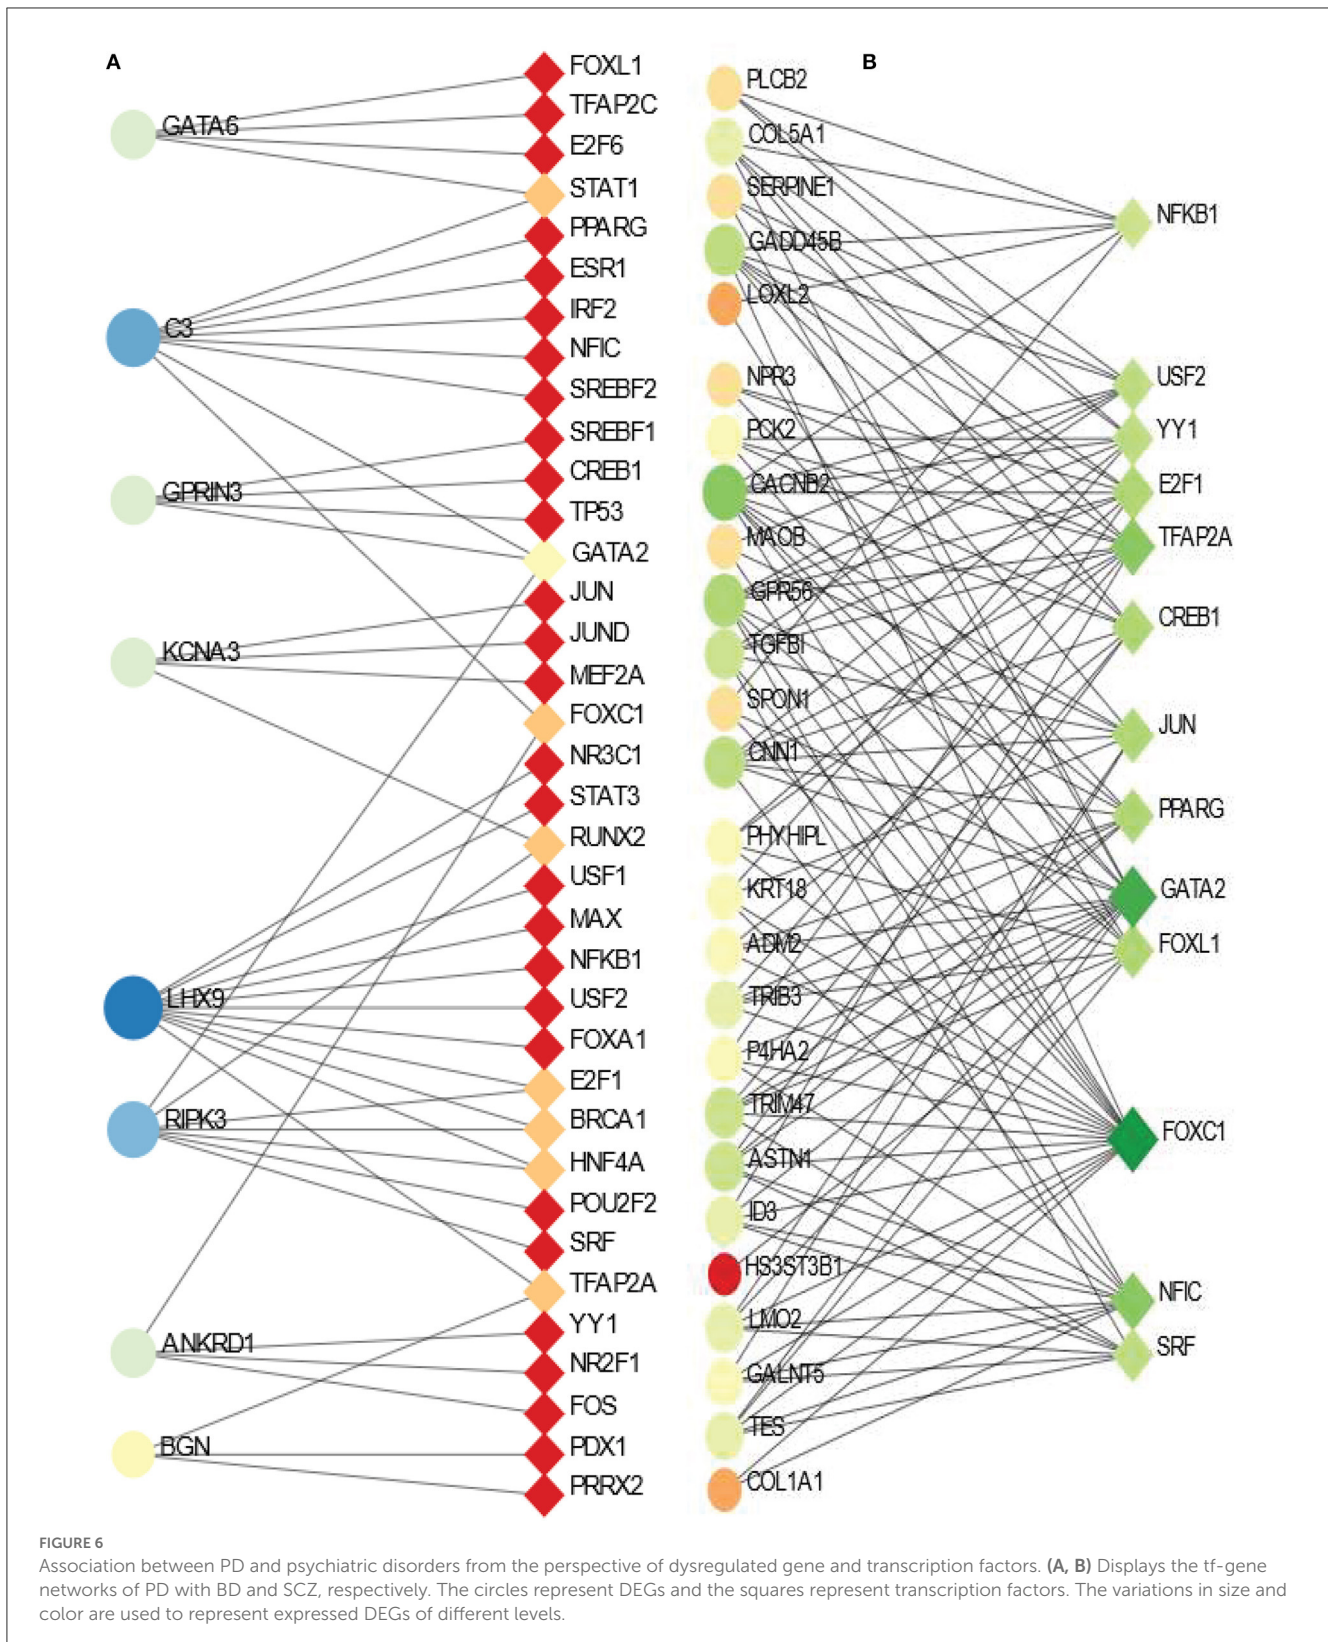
A

GATA6
C3
GPRIN3
KCNA3
LHX9
RIPK3
ANKRD1
BGN

FOXL1
TFAP2C
E2F6
STAT1
PPARG
ESR1
IRF2
NFIC
SREBF2
SREBF1
CREB1
TP53
GATA2
JUN
JUND
MEF2A
FOXC1
NR3C1
STAT3
RUNX2
USF1
MAX
NFKB1
USF2
FOXA1
E2F1
BRCA1
HNF4A
POU2F2
SRF
TFAP2A
YY1
NR2F1
FOS
PDX1
PRRX2

B

PLCB2
COL5A1
SERPINE1
GADD45B
LOXL2
NPR3
PCK2
CACNB2
MAOB
GPR56
TGFBI
SPON1
CNN1
PHYHIPL
KRT18
ADM2
TRIB3
P4HA2
TRIM47
ASTN1
ID3
HS3ST3B1
LMO2
GALNT5
TES
COL1A1

NFKB1
USF2
YY1
E2F1
TFAP2A
CREB1
JUN
PPARG
GATA2
FOXL1
FOXC1
NFIC
SRF

FIGURE 6
Association between PD and psychiatric disorders from the perspective of dysregulated gene and transcription factors. **(A, B)** Displays the tf-gene networks of PD with BD and SCZ, respectively. The circles represent DEGs and the squares represent transcription factors. The variations in size and color are used to represent expressed DEGs of different levels.